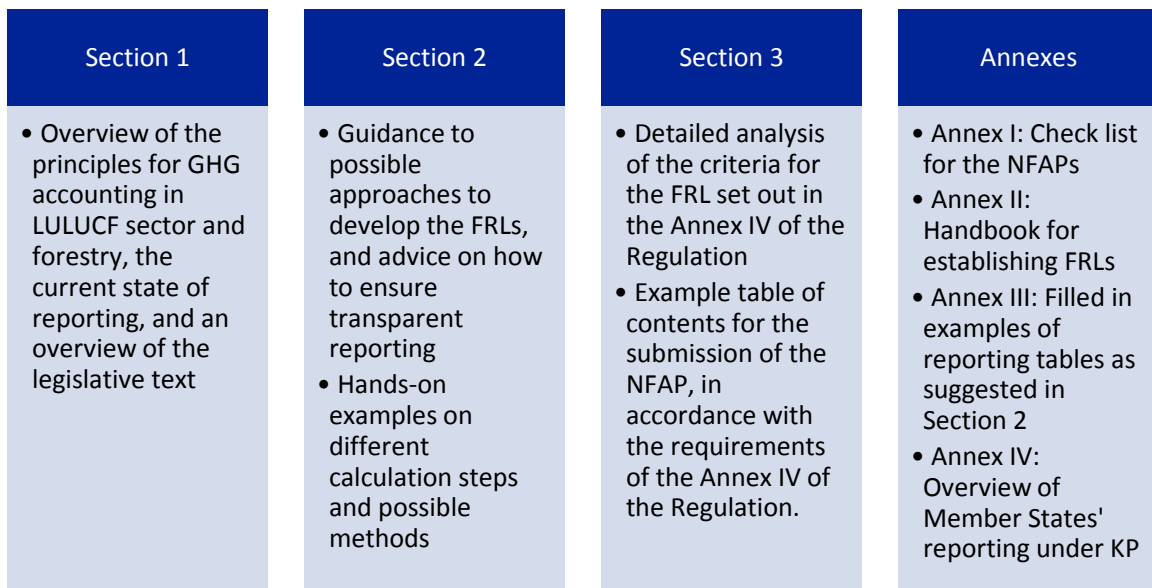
Section 1

• Overview of the principles for GHG accounting in LULUCF sector and forestry, the current state of reporting, and an overview of the legislative text

Section 2

• Guidance to possible approaches to develop the FRLs, and advice on how to ensure transparent reporting
• Hands-on examples on different calculation steps and possible methods

Section 3

• Detailed analysis of the criteria for the FRL set out in the Annex IV of the Regulation
• Example table of contents for the submission of the NFAP, in accordance with the requirements of the Annex IV of the Regulation.

Annexes

• Annex I: Check list for the NFAPs
• Annex II: Handbook for establishing FRLs
• Annex III: Filled in examples of reporting tables as suggested in Section 2
• Annex IV: Overview of Member States' reporting under KP